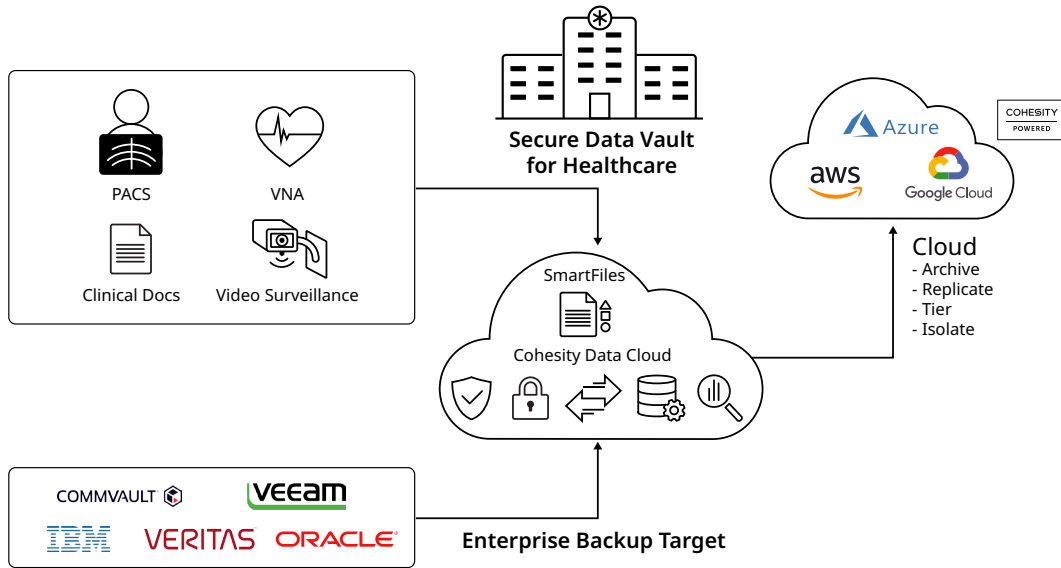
PACS
VNA
Clinical Docs
Video Surveillance

Secure Data Vault for Healthcare

Azure
COHESITY POWERED
aws
Google Cloud

Cloud
- Archive
- Replicate
- Tier
- Isolate

SmartFiles
Cohesity Data Cloud

COMMVAULT
VEEAM
IBM
VERITAS
ORACLE

Enterprise Backup Target